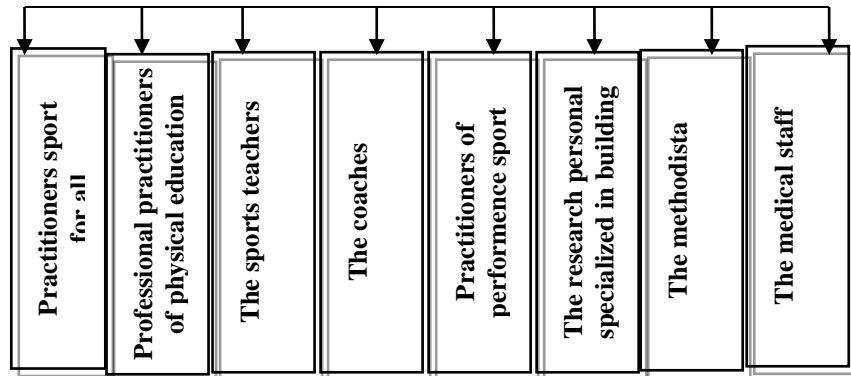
Practitioners sport for all

Professional practitioners of physical education

The sports teachers

The coaches

Practitioners of performence sport

The research personal specialized in building

The methodista

The medical staff